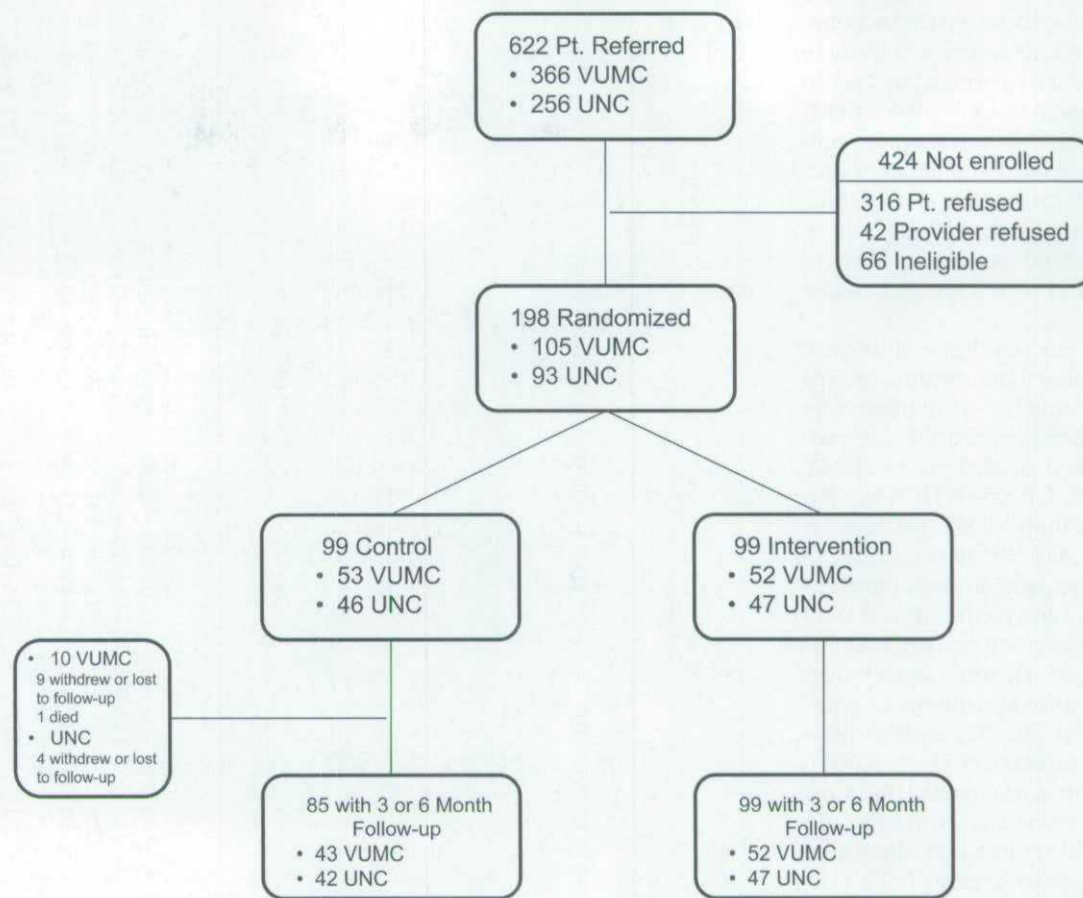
622 Pt. Referred
• 366 VUMC
• 256 UNC

424 Not enrolled
316 Pt. refused
42 Provider refused
66 Ineligible

198 Randomized
• 105 VUMC
• 93 UNC

99 Control
• 53 VUMC
• 46 UNC

99 Intervention
• 52 VUMC
• 47 UNC

• 10 VUMC
9 withdrew or lost to follow-up
1 died
• UNC
4 withdrew or lost to follow-up

85 with 3 or 6 Month Follow-up
• 43 VUMC
• 42 UNC

99 with 3 or 6 Month Follow-up
• 52 VUMC
• 47 UNC